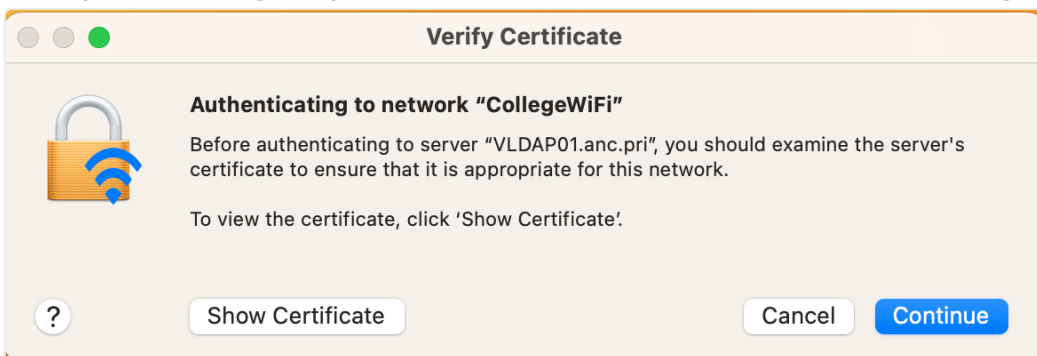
Verify Certificate

Authenticating to network “CollegeWiFi”

Before authenticating to server “VLDAP01.anc.pri”, you should examine the server's certificate to ensure that it is appropriate for this network.

To view the certificate, click ‘Show Certificate’.

?

Show Certificate

Cancel

Continue